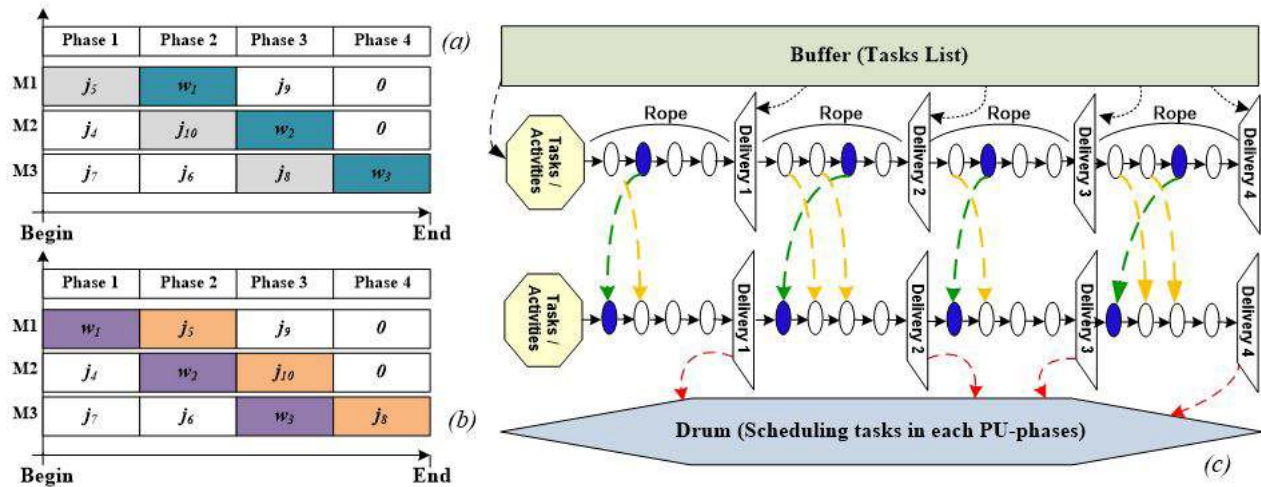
| | Phase 1 | Phase 2 | Phase 3 | Phase 4 |
|---|---|---|---|---|
| M1 | $j_5$ | $w_1$ | $j_9$ | 0 |
| M2 | $j_4$ | $j_{10}$ | $w_2$ | 0 |
| M3 | $j_7$ | $j_6$ | $j_8$ | $w_3$ |

(a)

Begin End

| | Phase 1 | Phase 2 | Phase 3 | Phase 4 |
|---|---|---|---|---|
| M1 | $w_1$ | $j_5$ | $j_9$ | 0 |
| M2 | $j_4$ | $w_2$ | $j_{10}$ | 0 |
| M3 | $j_7$ | $j_6$ | $w_3$ | $j_8$ |

(b)

Begin End

Buffer (Tasks List)

Rope Rope Rope Rope

Tasks / Activities

Delivery 1 Delivery 2 Delivery 3 Delivery 4

Tasks / Activities

Delivery 1 Delivery 2 Delivery 3 Delivery 4

Drum (Scheduling tasks in each PU-phases)

(c)